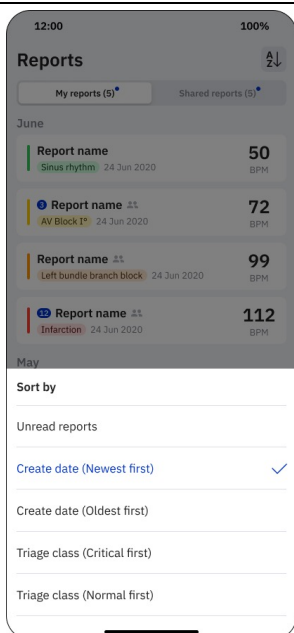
12:00
100%

Reports

A
Z

My reports (5)
Shared reports (5)

June

Report name
Sinus rhythm 24 Jun 2020
50
BPM

3 Report name
AV Block I° 24 Jun 2020
72
BPM

Report name
Left bundle branch block 24 Jun 2020
99
BPM

12 Report name
Infarction 24 Jun 2020
112
BPM

May

Sort by

Unread reports

Create date (Newest first)

Create date (Oldest first)

Triage class (Critical first)

Triage class (Normal first)